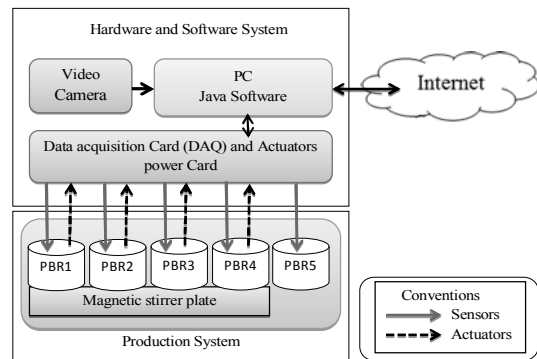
Hardware and Software System

Video Camera

PC
Java Software

Internet

Data acquisition Card (DAQ) and Actuators power Card

PBR1 PBR2 PBR3 PBR4 PBR5

Magnetic stirrer plate

Production System

Conventions
Sensors
Actuators